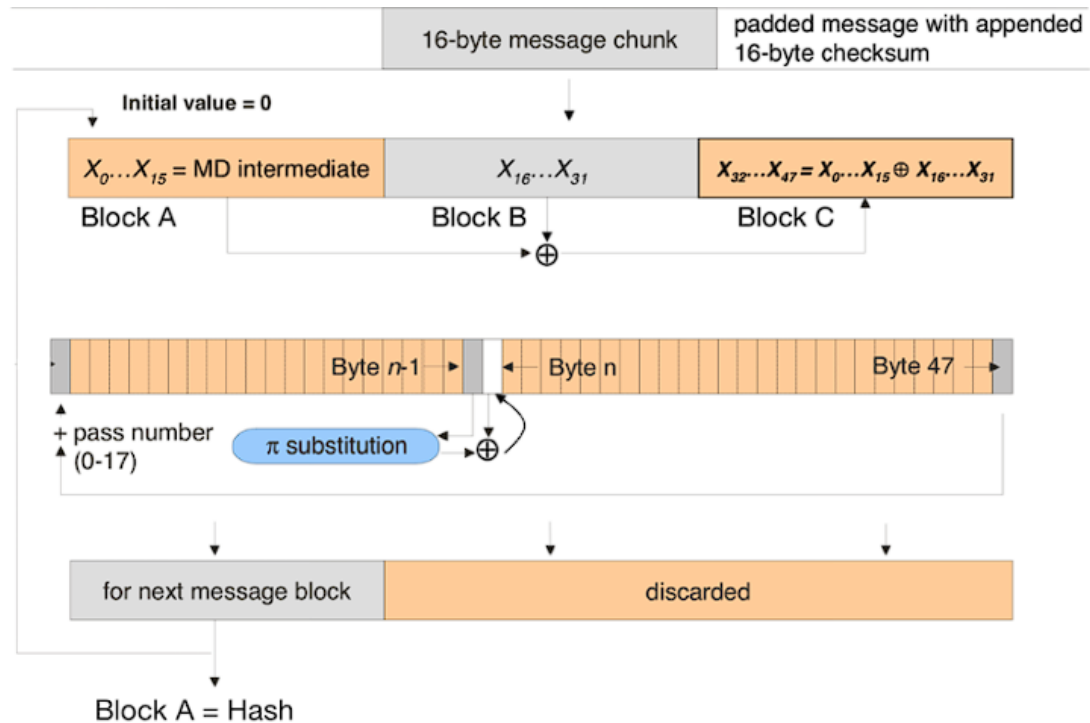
16-byte message chunk

padded message with appended 16-byte checksum

Initial value = 0

$X_0 \ldots X_{15}$ = MD intermediate

$X_{16} \ldots X_{31}$

$X_{32} \ldots X_{47} = X_0 \ldots X_{15} \oplus X_{16} \ldots X_{31}$

Block A

Block B

Block C

$\oplus$

Byte $n$-1

Byte n

Byte 47

+ pass number (0-17)

π substitution

$\oplus$

for next message block

discarded

Block A = Hash